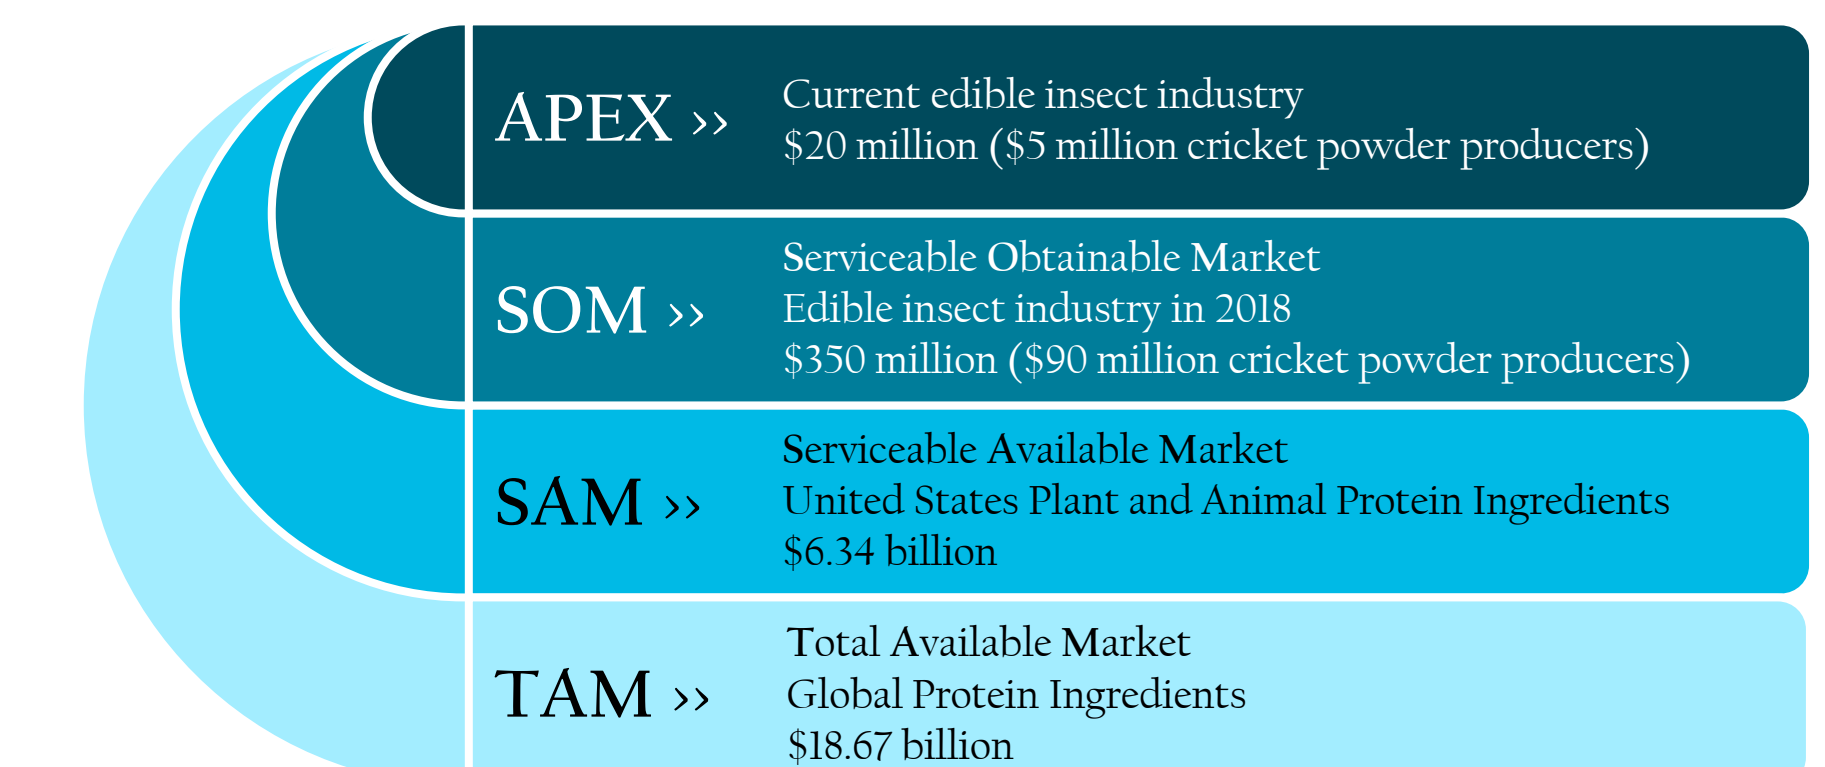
APEX ››
Current edible insect industry
\$20 million (\$5 million cricket powder producers)

SOM ››
Serviceable Obtainable Market
Edible insect industry in 2018
\$350 million (\$90 million cricket powder producers)

SAM ››
Serviceable Available Market
United States Plant and Animal Protein Ingredients
\$6.34 billion

TAM ››
Total Available Market
Global Protein Ingredients
\$18.67 billion